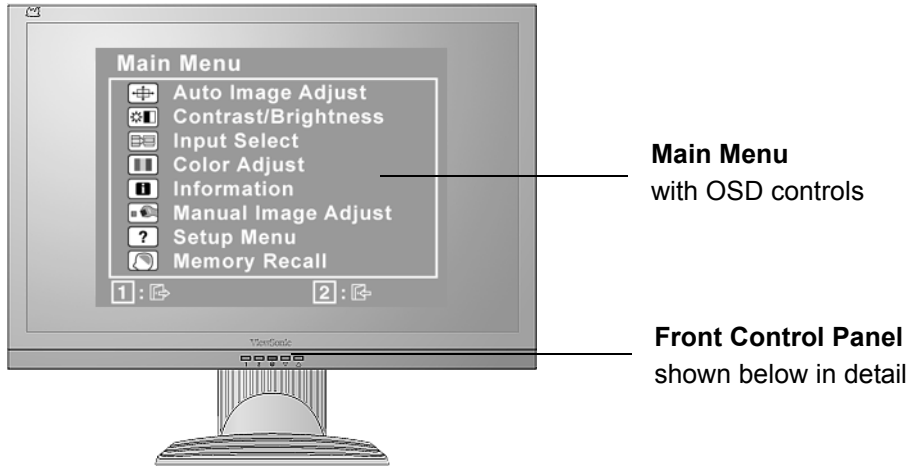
Main Menu
Auto Image Adjust
Contrast/Brightness
Input Select
Color Adjust
Information
Manual Image Adjust
Setup Menu
Memory Recall
1 :
2 :

ViewSonic

Main Menu
with OSD controls

Front Control Panel
shown below in detail